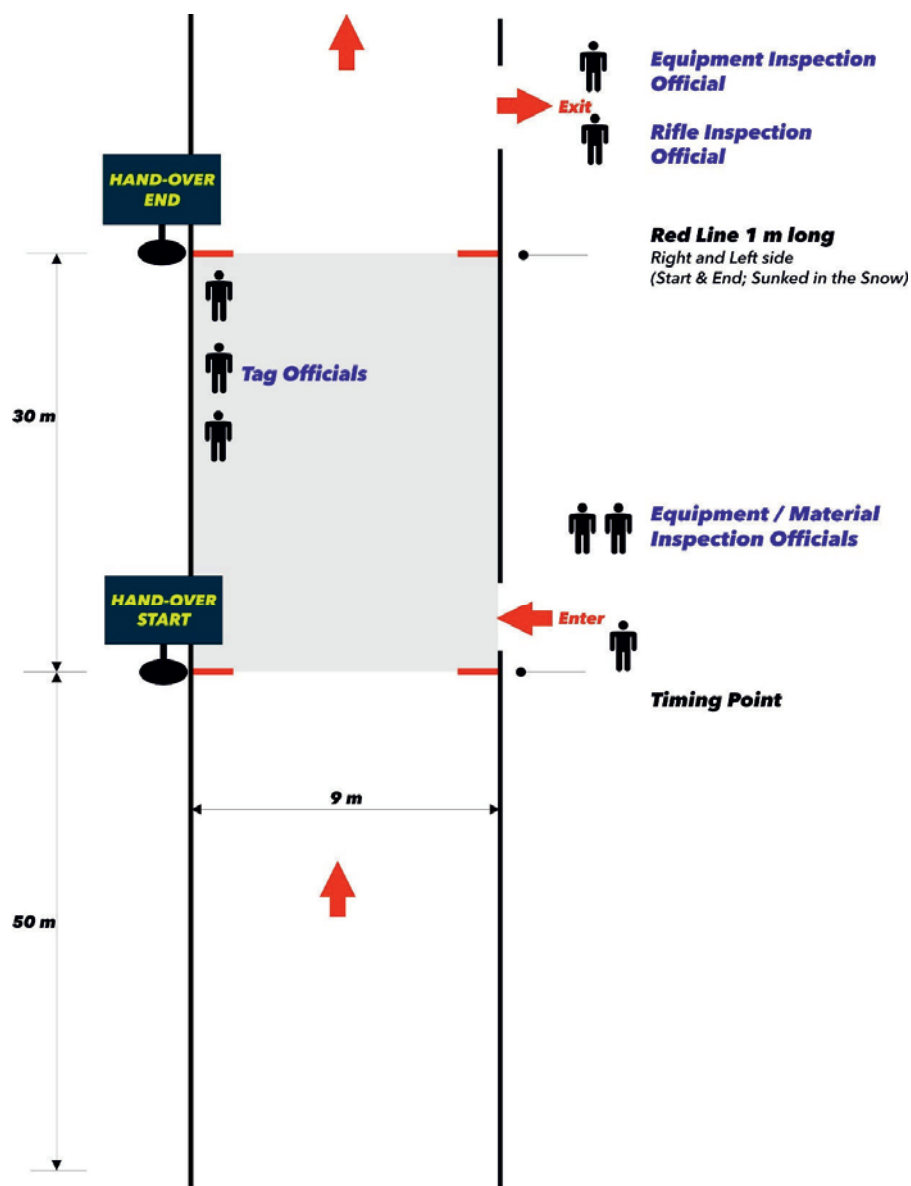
Equipment Inspection Official

Exit

Rifle Inspection Official

HAND-OVER END

Red Line 1 m long
Right and Left side
(Start & End; Sunked in the Snow)

Tag Officials

30 m

Equipment / Material Inspection Officials

HAND-OVER START

Enter

Timing Point

9 m

50 m